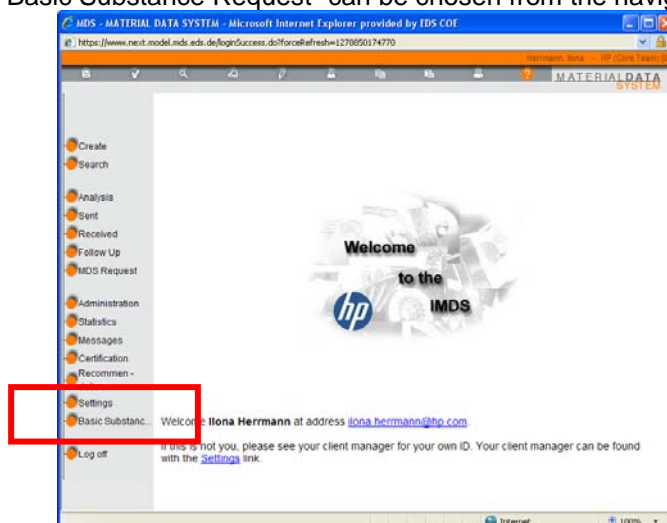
Basic Substance Request" can be chosen from the navi

MDS - MATERIAL DATA SYSTEM - Microsoft Internet Explorer provided by EDS COE

https://www.next.model.mds.eds.de/loginSuccess.do?forceRefresh=1270850174770

Herrmann, Ilona - HP (Care Team) (

MATERIALDATA SYSTEM

Create
Search

Analysis
Sent
Received
Follow Up
MDS Request

Administration
Statistics
Messages
Certification
Recommen -

Settings
Basic Substanc...

Log off

Welcome to the IMDS

hp

Welcome Ilona Herrmann at address ilona.herrmann@hp.com.

If this is not you, please see your client manager for your own ID. Your client manager can be found with the Settings link.

Internet

100%